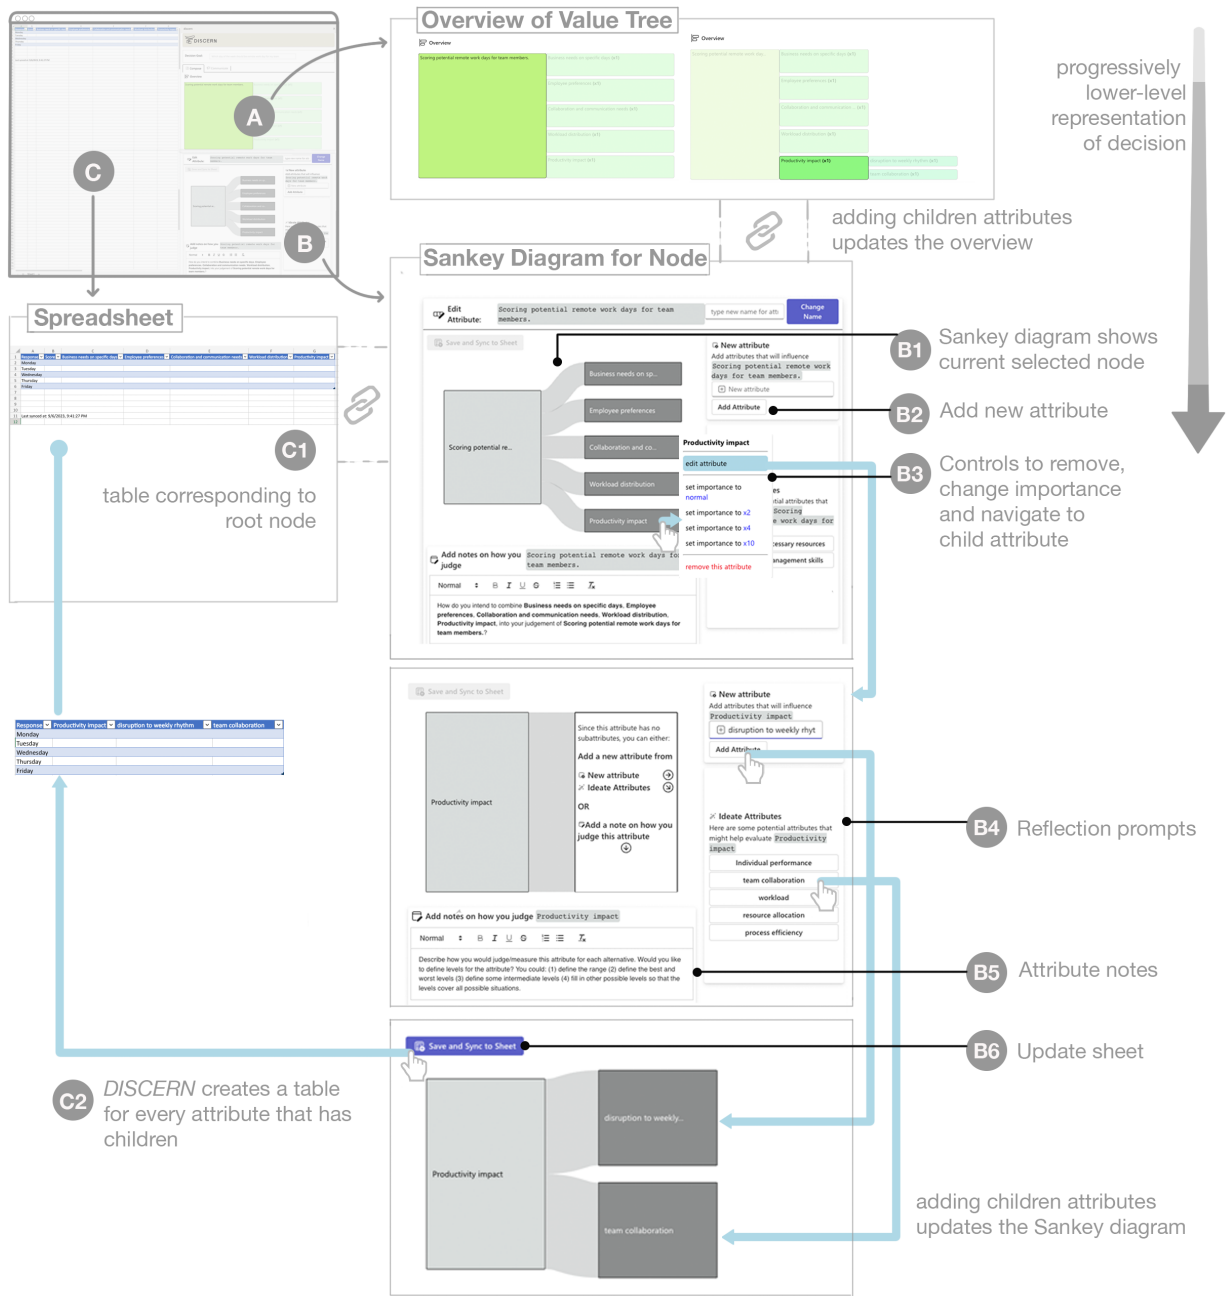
Overview of Value Tree

Overview

Scoring potential remote work days for team members.

Productivity impact

progressively lower-level representation of decision

adding children attributes updates the overview

A

C

B

Sankey Diagram for Node

Edit Attribute: Scoring potential remote work days for team members.

type new name for attr

Change Name

Save and Sync to Sheet

Business needs on sp...

Employee preferences

Scoring potential re...

Collaboration and co...

Workload distribution

Productivity impact

New attribute

Add attributes that will influence Scoring potential remote work days for team members.

New attribute

Add Attribute

Productivity impact

edit attribute

set importance to normal

set importance to x2

set importance to x4

set importance to x10

remove this attribute

Add notes on how you judge Scoring potential remote work days for team members.

Normal

How do you intend to combine Business needs on specific days, Employee preferences, Collaboration and communication needs, Workload distribution, Productivity impact, into your judgement of Scoring potential remote work days for team members.?

B1 Sankey diagram shows current selected node

B2 Add new attribute

B3 Controls to remove, change importance and navigate to child attribute

Spreadsheet

C1

table corresponding to root node

Response | Productivity impact | disruption to weekly rhythm | team collaboration
Monday
Tuesday
Wednesday
Thursday
Friday

Save and Sync to Sheet

Productivity impact

Since this attribute has no subattributes, you can either:

Add a new attribute from

New attribute

Ideate Attributes

OR

Add a note on how you judge this attribute

New attribute

Add attributes that will influence Productivity impact

disruption to weekly rhyt

Add Attribute

Ideate Attributes

Here are some potential attributes that might help evaluate Productivity impact

Individual performance

team collaboration

workload

resource allocation

process efficiency

Add notes on how you judge Productivity impact

Normal

Describe how you would judge/measure this attribute for each alternative. Would you like to define levels for the attribute? You could: (1) define the range (2) define the best and worst levels (3) define some intermediate levels (4) fill in other possible levels so that the levels cover all possible situations.

B4 Reflection prompts

B5 Attribute notes

B6 Update sheet

Save and Sync to Sheet

disruption to weekly...

Productivity impact

team collaboration

C2 DISCERN creates a table for every attribute that has children

adding children attributes updates the Sankey diagram